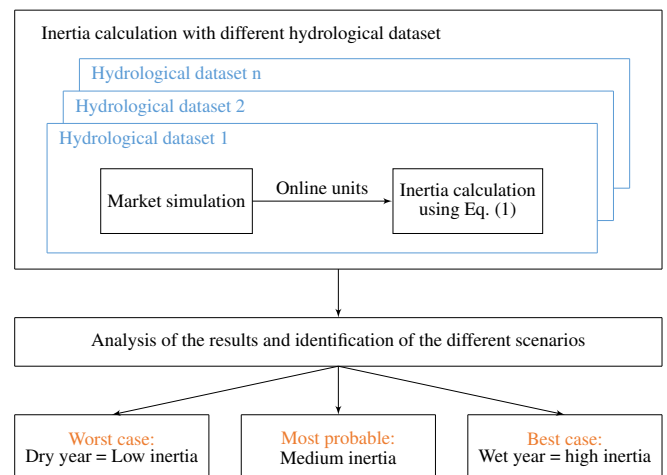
Inertia calculation with different hydrological dataset

Hydrological dataset n

Hydrological dataset 2

Hydrological dataset 1

Market simulation

Online units

Inertia calculation using Eq. (1)

Analysis of the results and identification of the different scenarios

Worst case:
Dry year = Low inertia

Most probable:
Medium inertia

Best case:
Wet year = high inertia